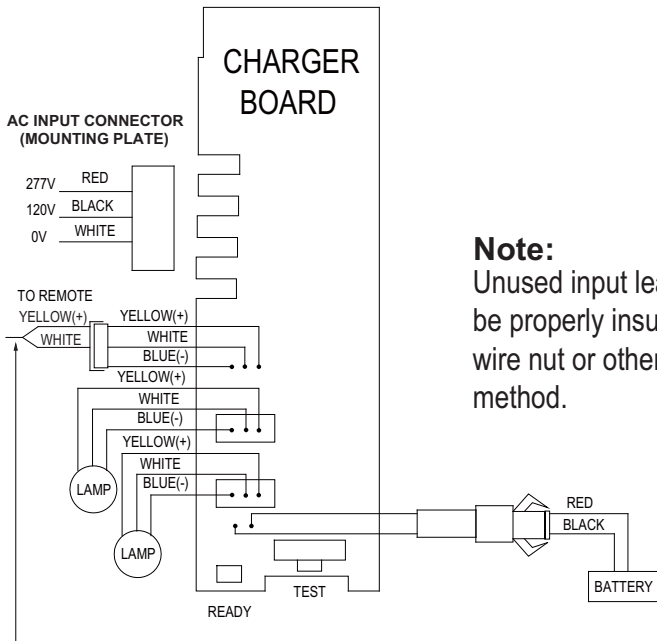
CHARGER BOARD

AC INPUT CONNECTOR (MOUNTING PLATE)

277V RED
120V BLACK
0V WHITE

Note:
Unused input lea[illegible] be properly insu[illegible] wire nut or other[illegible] method.

TO REMOTE
YELLOW(+)
WHITE
YELLOW(+)
WHITE
BLUE(-)
YELLOW(+)
WHITE
BLUE(-)
YELLOW(+)
WHITE
BLUE(-)
LAMP
LAMP

RED
BLACK
BATTERY

TEST
READY